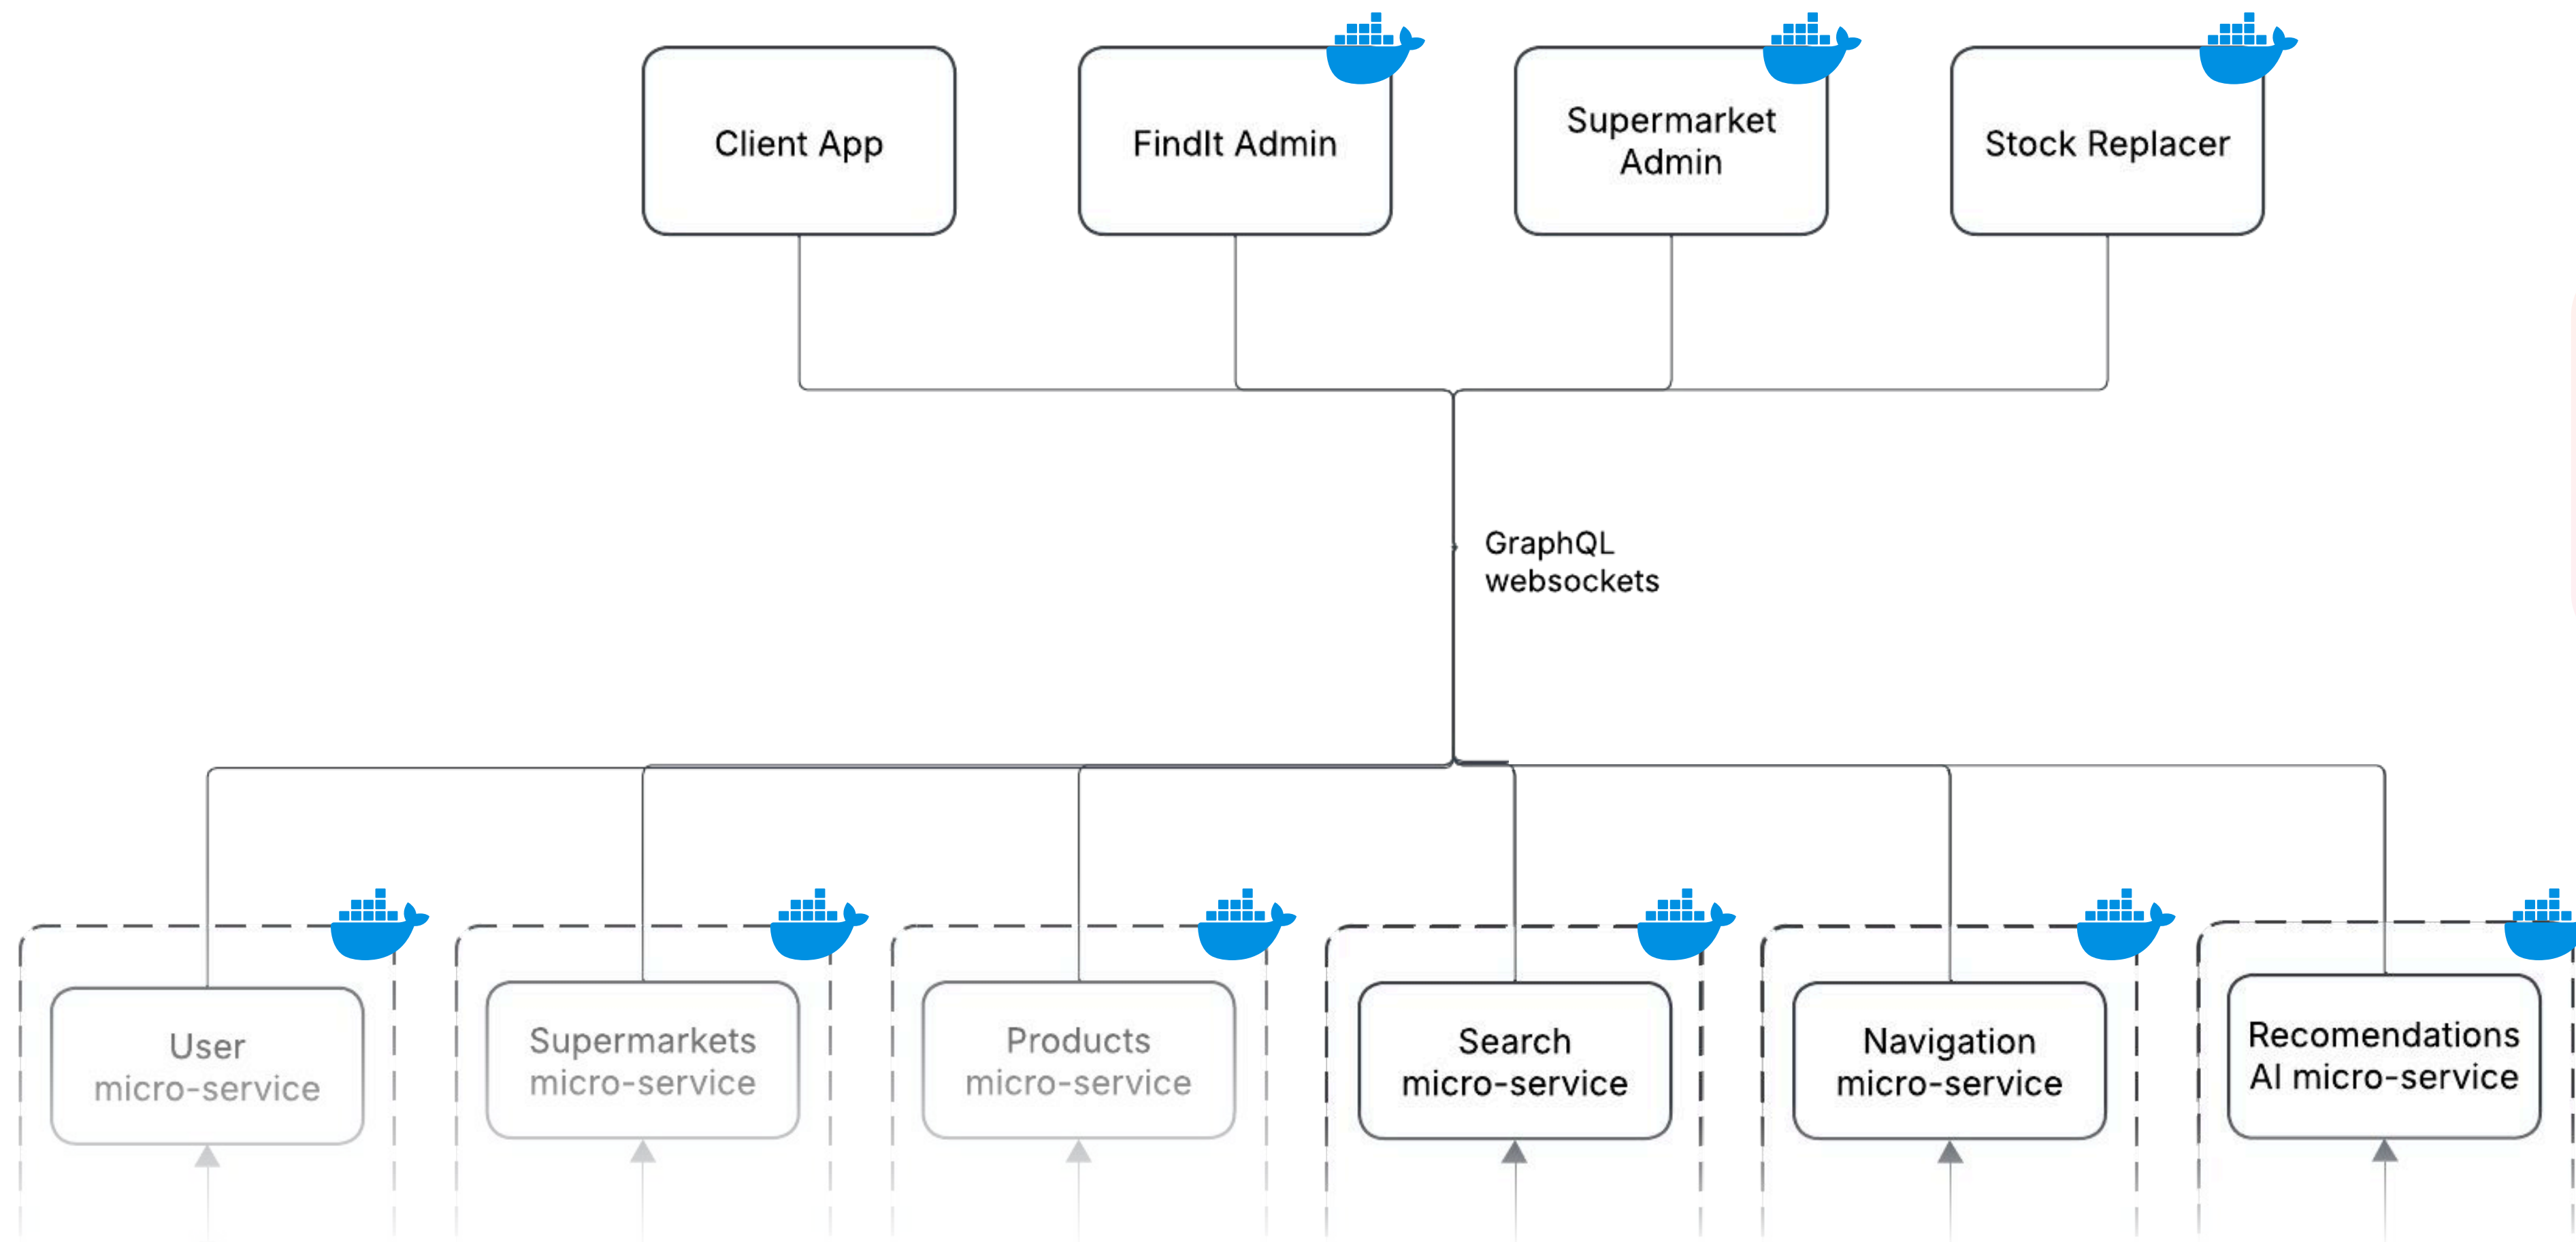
Client App

FindIt Admin

Supermarket Admin

Stock Replacer

GraphQL websockets

User micro-service

Supermarkets micro-service

Products micro-service

Search micro-service

Navigation micro-service

Recomendations AI micro-service